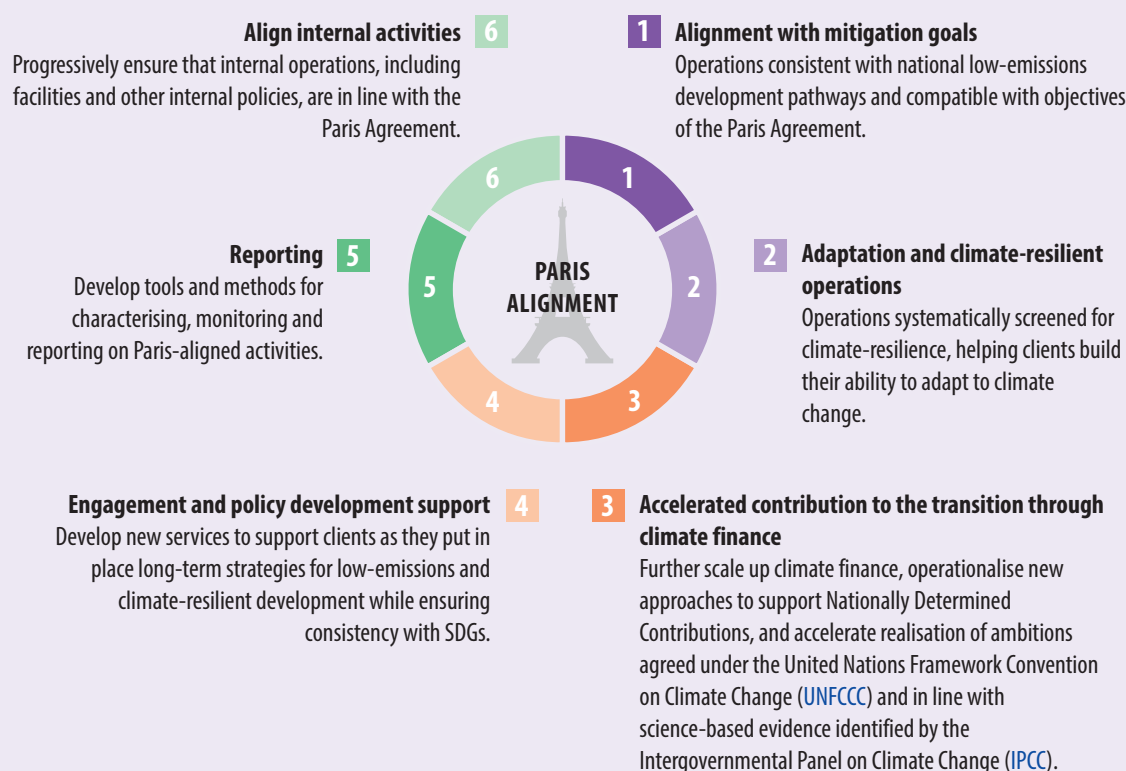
Align internal activities 6
Progressively ensure that internal operations, including facilities and other internal policies, are in line with the Paris Agreement.

1 Alignment with mitigation goals
Operations consistent with national low-emissions development pathways and compatible with objectives of the Paris Agreement.

Reporting 5
Develop tools and methods for characterising, monitoring and reporting on Paris-aligned activities.

6
1
5
PARIS ALIGNMENT
2
4
3

2 Adaptation and climate-resilient operations
Operations systematically screened for climate-resilience, helping clients build their ability to adapt to climate change.

Engagement and policy development support 4
Develop new services to support clients as they put in place long-term strategies for low-emissions and climate-resilient development while ensuring consistency with SDGs.

3 Accelerated contribution to the transition through climate finance
Further scale up climate finance, operationalise new approaches to support Nationally Determined Contributions, and accelerate realisation of ambitions agreed under the United Nations Framework Convention on Climate Change (UNFCCC) and in line with science-based evidence identified by the Intergovernmental Panel on Climate Change (IPCC).